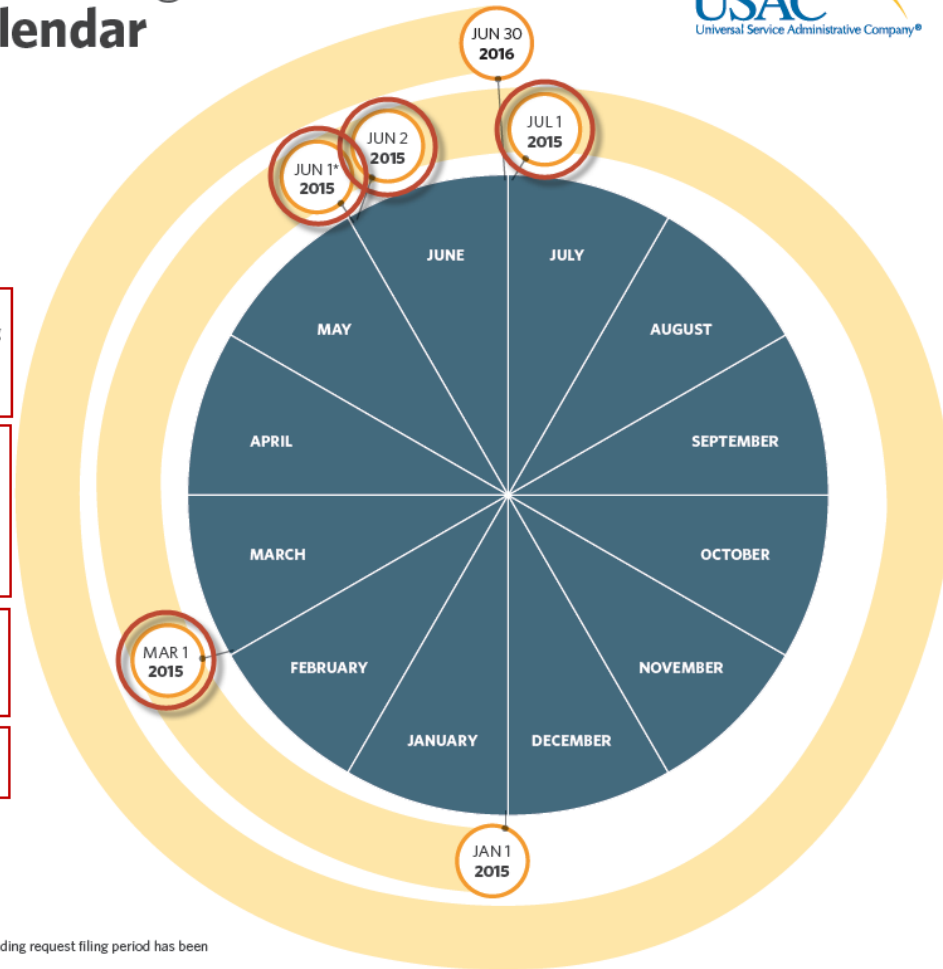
lendar

USAC
Universal Service Administrative Company®

JUN 30 2016

JUN 2 2015

JUL 1 2015

JUN 1* 2015

JUNE

JULY

MAY

AUGUST

APRIL

SEPTEMBER

MARCH

OCTOBER

MAR 1 2015

FEBRUARY

NOVEMBER

JANUARY

DECEMBER

JAN 1 2015

ding request filing period has been